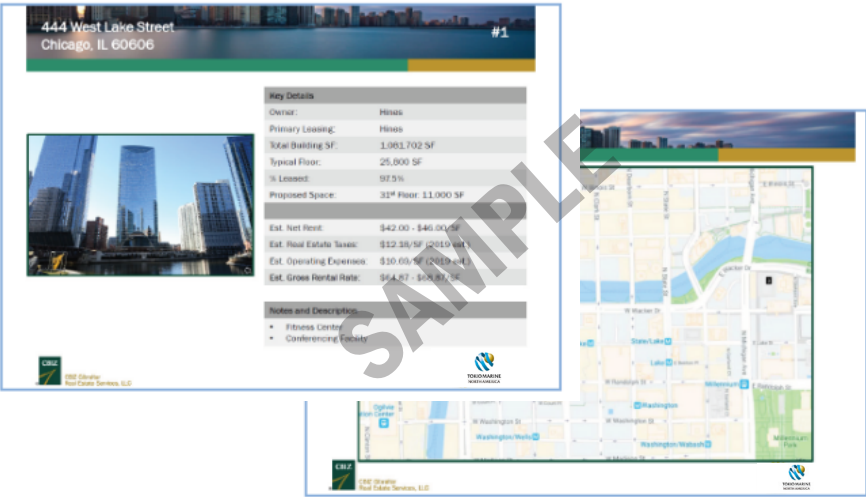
444 West Lake Street
Chicago, IL 60606

#1

| Key Details | |
|---|---|
| Owner: | Hines |
| Primary Leasing: | Hines |
| Total Building SF: | 1,061,702 SF |
| Typical Floor: | 25,800 SF |
| % Leased: | 97.5% |
| Proposed Space: | 31st Floor: 11,000 SF |
| | |
| Est. Net Rent: | \$42.00 - \$46.00/SF |
| Est. Real Estate Taxes: | \$12.18/SF (2019 est.) |
| Est. Operating Expenses: | \$10.69/SF (2019 est.) |
| Est. Gross Rental Rate: | \$64.87 - \$68.87/SF |

Notes and Description

- Fitness Center
- Conferencing Facility

SAMPLE

CBIZ Gibraltar Real Estate Services, LLC

TOKIOMARINE NORTH AMERICA

W Wacker Dr
State/Lake
Lake
W Randolph St
Millennium
E Randolph St
Washington
W Washington St
Washington/Wells
Washington/Wabash
Ogilvie Transportation Center
Millennium Park

CBIZ Gibraltar Real Estate Services, LLC

TOKIOMARINE NORTH AMERICA